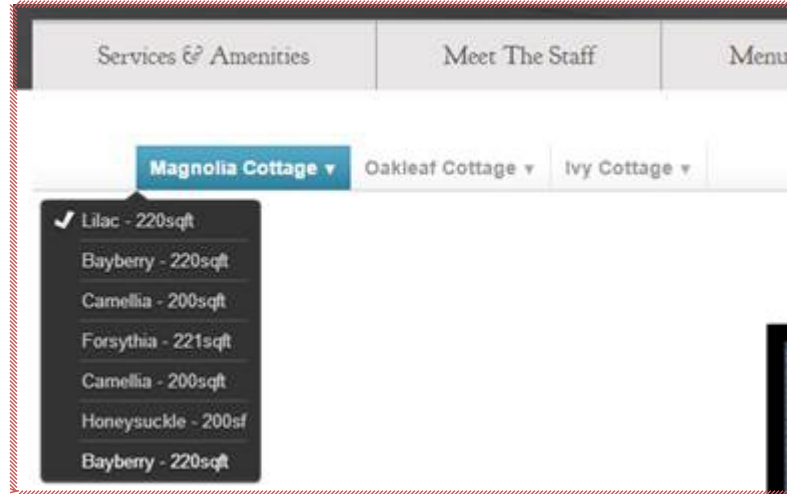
Services & Amenities
Meet The Staff
Menu

Magnolia Cottage ▾
Oakleaf Cottage ▾
Ivy Cottage ▾

✔ Lilac - 220sqft
Bayberry - 220sqft
Camellia - 200sqft
Forsythia - 221sqft
Camellia - 200sqft
Honeysuckle - 200sf
Bayberry - 220sqft